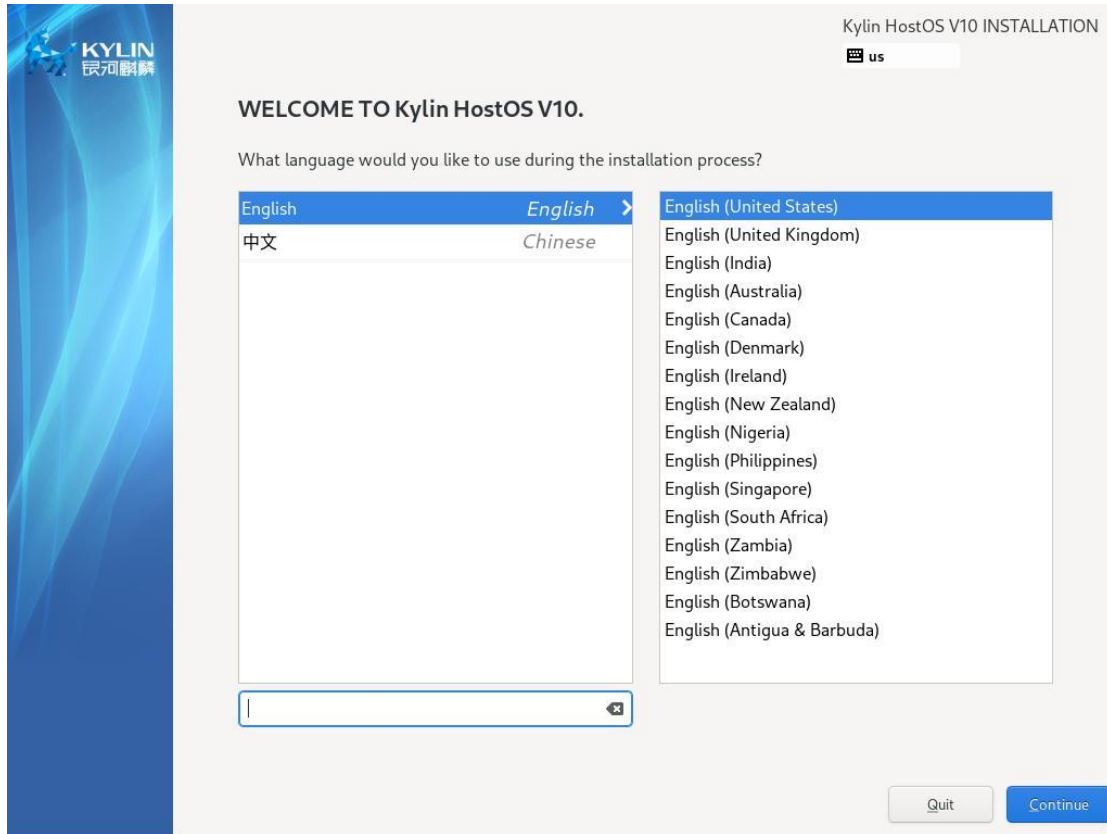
KYLIN
银河麒麟

Kylin HostOS V10 INSTALLATION

us

WELCOME TO Kylin HostOS V10.

What language would you like to use during the installation process?

English English
中文 Chinese

English (United States)
English (United Kingdom)
English (India)
English (Australia)
English (Canada)
English (Denmark)
English (Ireland)
English (New Zealand)
English (Nigeria)
English (Philippines)
English (Singapore)
English (South Africa)
English (Zambia)
English (Zimbabwe)
English (Botswana)
English (Antigua & Barbuda)

Quit

Continue